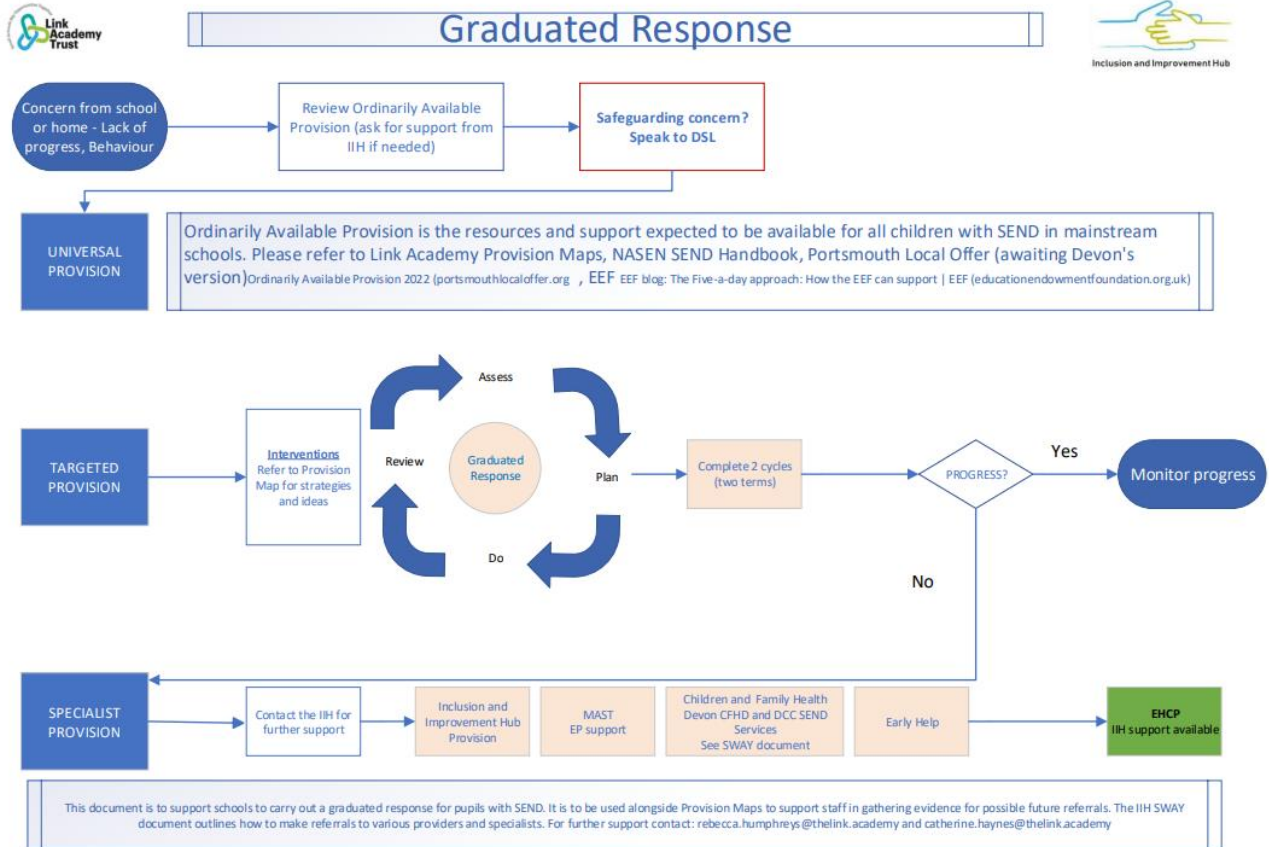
Link Academy Trust

Graduated Response

Inclusion and Improvement Hub

Concern from school or home - Lack of progress, Behaviour

Review Ordinarily Available Provision (ask for support from IIH if needed)

Safeguarding concern? Speak to DSL

UNIVERSAL PROVISION

Ordinarily Available Provision is the resources and support expected to be available for all children with SEND in mainstream schools. Please refer to Link Academy Provision Maps, NASEN SEND Handbook, Portsmouth Local Offer (awaiting Devon's version) Ordinarily Available Provision 2022 (portsmouthlocaloffer.org , EEF EEF blog: The Five-a-day approach: How the EEF can support | EEF (educationendowmentfoundation.org.uk)

TARGETED PROVISION

Interventions
Refer to Provision Map for strategies and ideas

Assess

Review

Graduated Response

Plan

Do

Complete 2 cycles (two terms)

PROGRESS?

Yes

Monitor progress

No

SPECIALIST PROVISION

Contact the IIH for further support

Inclusion and Improvement Hub Provision

MAST
EP support

Children and Family Health Devon CFHD and DCC SEND Services
See SWAY document

Early Help

EHCP
IIH support available

This document is to support schools to carry out a graduated response for pupils with SEND. It is to be used alongside Provision Maps to support staff in gathering evidence for possible future referrals. The IIH SWAY document outlines how to make referrals to various providers and specialists. For further support contact: rebecca.humphreys@thelink.academy and catherine.haynes@thelink.academy